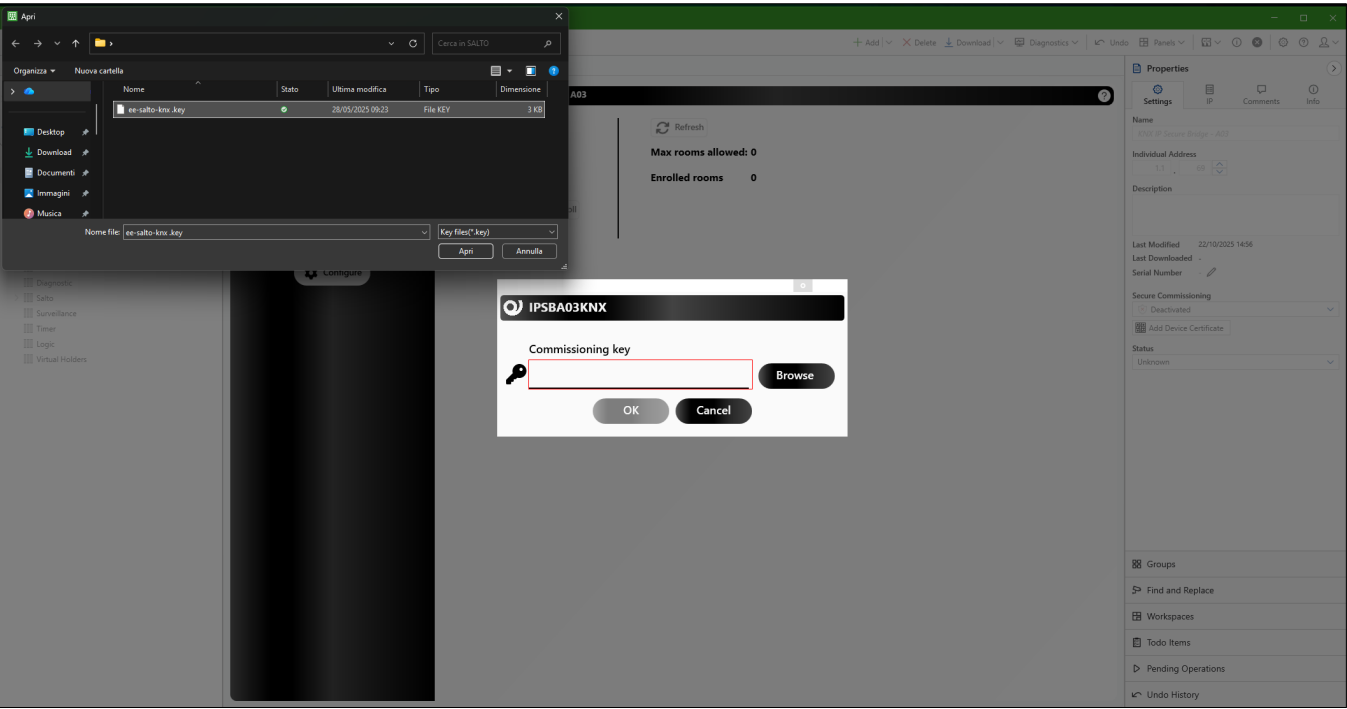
Apri

Cerca in SALTO

Organizza ▾ Nuova cartella

| Nome | Stato | Ultima modifica | Tipo | Dimensione |
|---|---|---|---|---|
| ee-salto-knx .key | | 28/05/2025 09:23 | File KEY | 3 KB |

Desktop
Download
Documenti
Immagini
Musica

Nome file: ee-salto-knx .key
Key files(*.key)
Apri
Annulla

+ Add | × Delete | Download | Diagnostics | Undo | Panels

A03

Refresh

Max rooms allowed: 0

Enrolled rooms 0

Configure

Diagnostic
Salto
Surveillance
Timer
Logic
Virtual Holders

IPSBA03KNX

Commissioning key

Browse

OK Cancel

Properties

Settings IP Comments Info

Name
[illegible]

Individual Address

Description

Last Modified 22/10/2025 14:56
Last Downloaded
Serial Number

Secure Commissioning
Deactivated
Add Device Certificate

Status
Unknown

Groups
Find and Replace
Workspaces
Todo Items
Pending Operations
Undo History